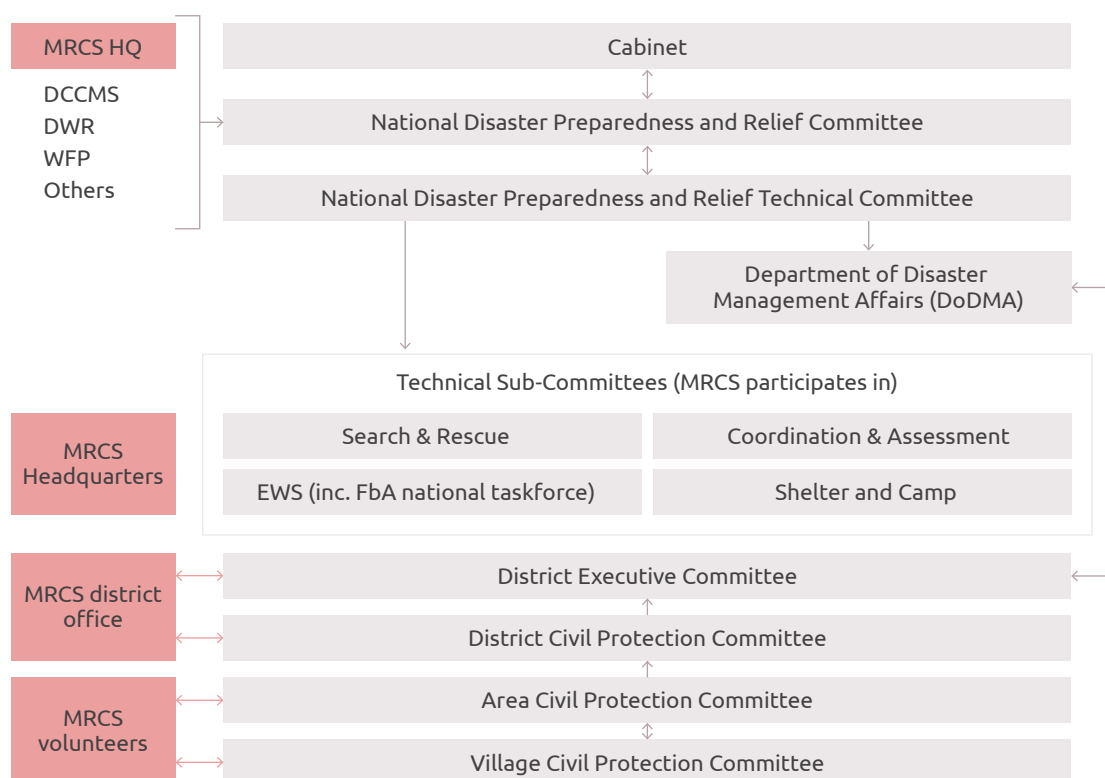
MRCS HQ

DCCMS
DWR
WFP
Others

Cabinet

National Disaster Preparedness and Relief Committee

National Disaster Preparedness and Relief Technical Committee

Department of Disaster Management Affairs (DoDMA)

Technical Sub-Committees (MRCS participates in)

MRCS Headquarters

| Search & Rescue | Coordination & Assessment |
|---|---|
| EWS (inc. FbA national taskforce) | Shelter and Camp |

MRCS district office

District Executive Committee

District Civil Protection Committee

MRCS volunteers

Area Civil Protection Committee

Village Civil Protection Committee